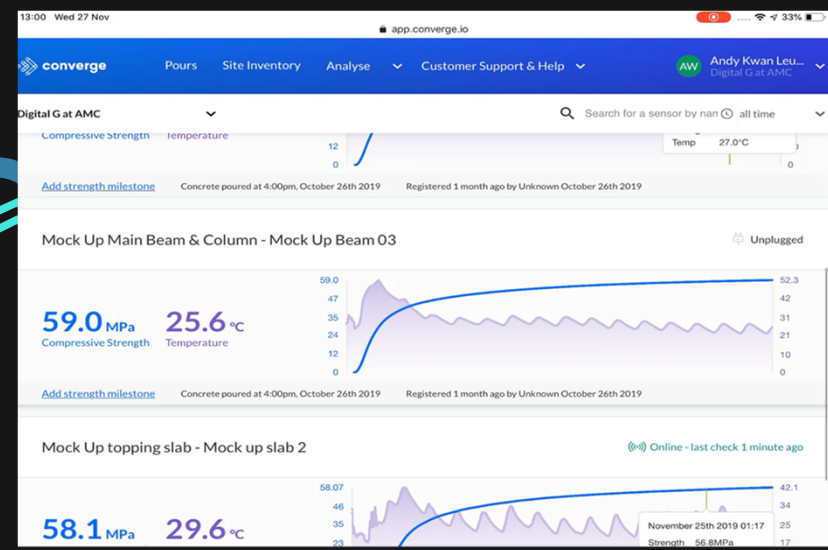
13:00 Wed 27 Nov
app.converge.io
33%

converge
Pours Site Inventory Analyse Customer Support & Help
AW Andy Kwan Leu...
Digital G at AMC

Digital G at AMC
Search for a sensor by nan all time

Compressive Strength Temperature
12
0
Temp 27.0°C
0
Add strength milestone Concrete poured at 4:00pm, October 26th 2019 Registered 1 month ago by Unknown October 26th 2019

Mock Up Main Beam & Column - Mock Up Beam 03
Unplugged

59.0 MPa
Compressive Strength
25.6 °C
Temperature
59.0
47
35
24
12
0
52.3
42
31
21
10
0
Add strength milestone Concrete poured at 4:00pm, October 26th 2019 Registered 1 month ago by Unknown October 26th 2019

Mock Up topping slab - Mock up slab 2
Online - last check 1 minute ago

58.1 MPa
29.6 °C
58.07
46
35
23
42.1
34
25
17
November 25th 2019 01:17
Strength 56.8MPa